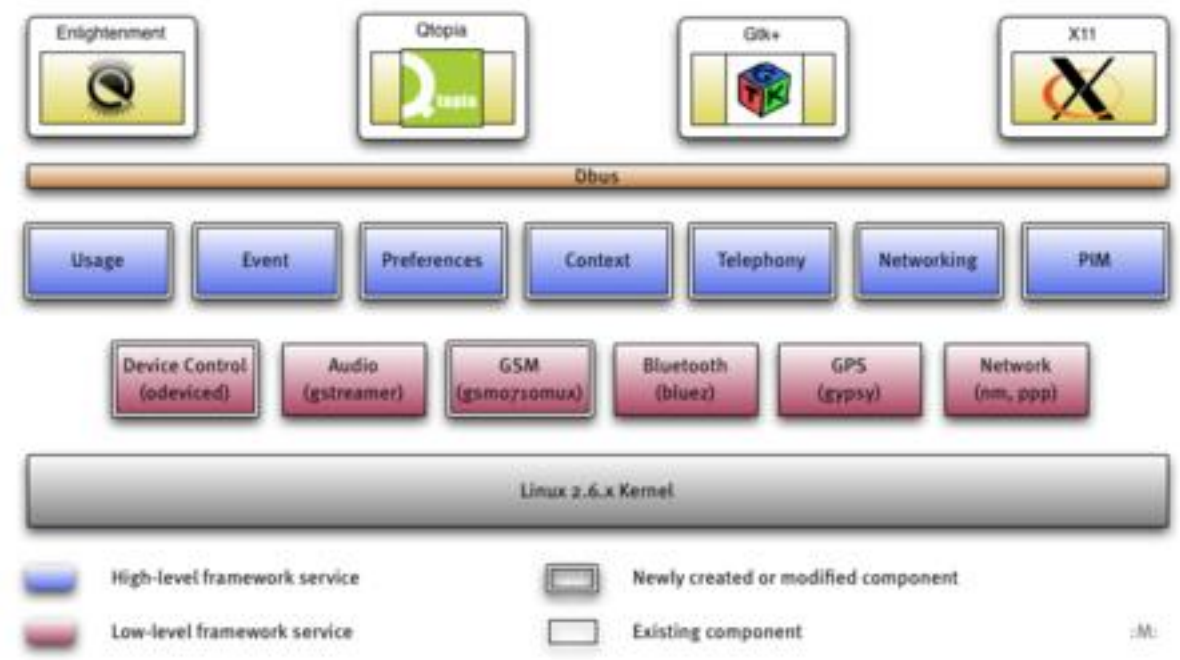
Enlightenment

Qtopia

Qtopia

Gtk+

G T K

X11

Dbus

Usage

Event

Preferences

Context

Telephony

Networking

PIM

Device Control (odeviced)

Audio (gstreamer)

GSM (gsm0710mux)

Bluetooth (bluez)

GPS (gypsy)

Network (nm, ppp)

Linux 2.6.x Kernel

High-level framework service

Newly created or modified component

Low-level framework service

Existing component

:M: